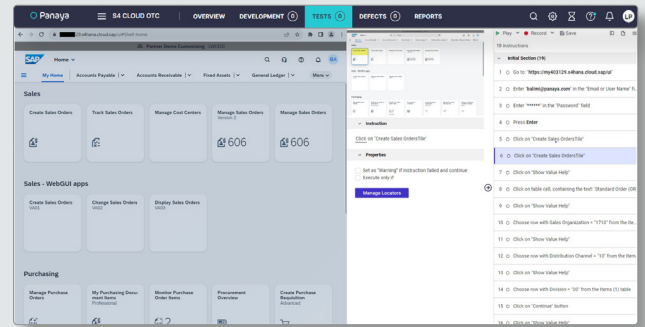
Panaya S4 CLOUD OTC OVERVIEW DEVELOPMENT 0 TESTS 0 DEFECTS 0 REPORTS

Partner Demo Customizing

Home

My Home Accounts Payable Accounts Receivable Fixed Assets General Ledger More

Sales

Create Sales Orders

Track Sales Orders

Manage Cost Centers

Manage Sales Orders Version 2

606

Manage Sales Orders

606

Sales - WebGUI apps

Create Sales Orders VA01

Change Sales Orders VA02

Display Sales Orders VA03

Purchasing

Manage Purchase Orders

My Purchasing Document Items Professional

Monitor Purchase Order Items

Procurement Overview

Create Purchase Requisition Advanced

Instruction

Click on "Create Sales Orders Tile"

Properties

Set as "Warning" if instruction failed and continue

Execute only if

Manage Locators

Play Record Save

19 instructions

Initial Section (19)

1 Go to: "https://my403129.s4hana.cloud.sap/ui"

2 Enter "balmi@panaya.com" in the "Email or User Name" fi...

3 Enter "******" in the "Password" field

4 Press Enter

5 Click on "Create Sales Orders Tile"

6 Click on "Create Sales Orders Tile"

7 Click on "Show Value Help"

8 Click on table cell, containing the text "Standard Order (OR...

9 Click on "Show Value Help"

10 Choose row with Sales Organization = "1710" from the ite...

11 Click on "Show Value Help"

12 Choose row with Distribution Channel = "10" from the item...

13 Click on "Show Value Help"

14 Choose row with Division = "00" from the Items (1) table

15 Click on "Continue" button

16 Click on "Show Value Help"